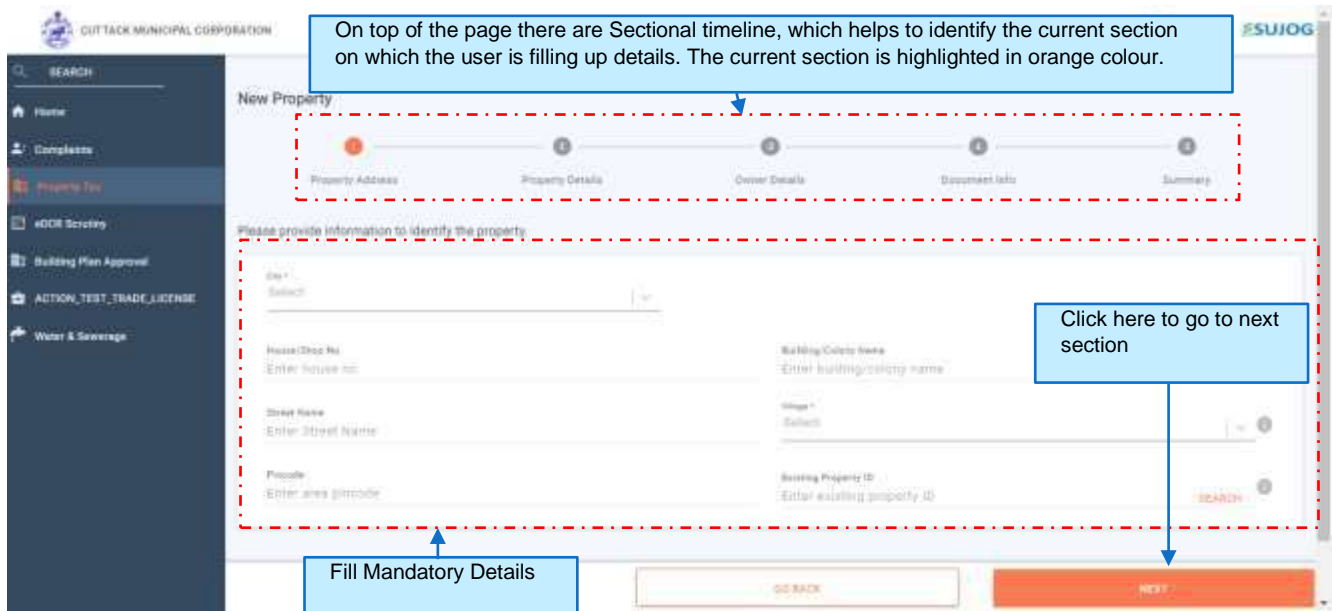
CUTTACK MUNICIPAL CORPORATION

On top of the page there are Sectional timeline, which helps to identify the current section on which the user is filling up details. The current section is highlighted in orange colour.

SUJOG

SEARCH

Home

Complaints

Property Tax

eDCR Scrutiny

Building Plan Approval

ACTION_TEST_TRADE_LICENSE

Water & Sewerage

New Property

1 Property Address

2 Property Details

3 Owner Details

4 Document Info

5 Summary

Please provide information to identify the property.

City *
Select

Click here to go to next section

House/Shop No
Enter house no

Building/Colony Name
Enter building/colony name

Street Name
Enter Street Name

Village *
Select

Pincode
Enter area pincode

Existing Property ID
Enter existing property ID

SEARCH

Fill Mandatory Details

GO BACK

NEXT